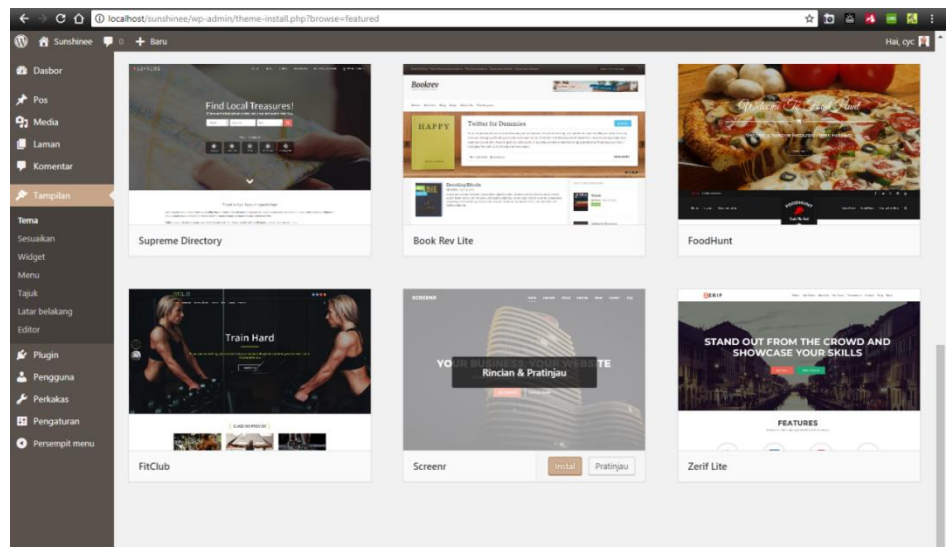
localhost/sunshinee/wp-admin/theme-install.php?browse=featured

Sunshinee 0 + Baru

Hai, cyc

Dasbor
Pos
Media
Laman
Komentar
Tampilan
Tema
Sesuaikan
Widget
Menu
Tajuk
Latar belakang
Editor
Plugin
Pengguna
Perkakas
Pengaturan
Persempit menu

Find Local Treasures!

Supreme Directory

Bookrev

HAPPY

Twitter for Dummies

Book Rev Lite

FoodHunt

Train Hard

FitClub

SCREENR

YOUR BUSINESS, YOUR WEBSITE

Rincian & Pratinjau

Screenr

Instal

Pratinjau

ZERIF

STAND OUT FROM THE CROWD AND SHOWCASE YOUR SKILLS

FEATURES

Zerif Lite